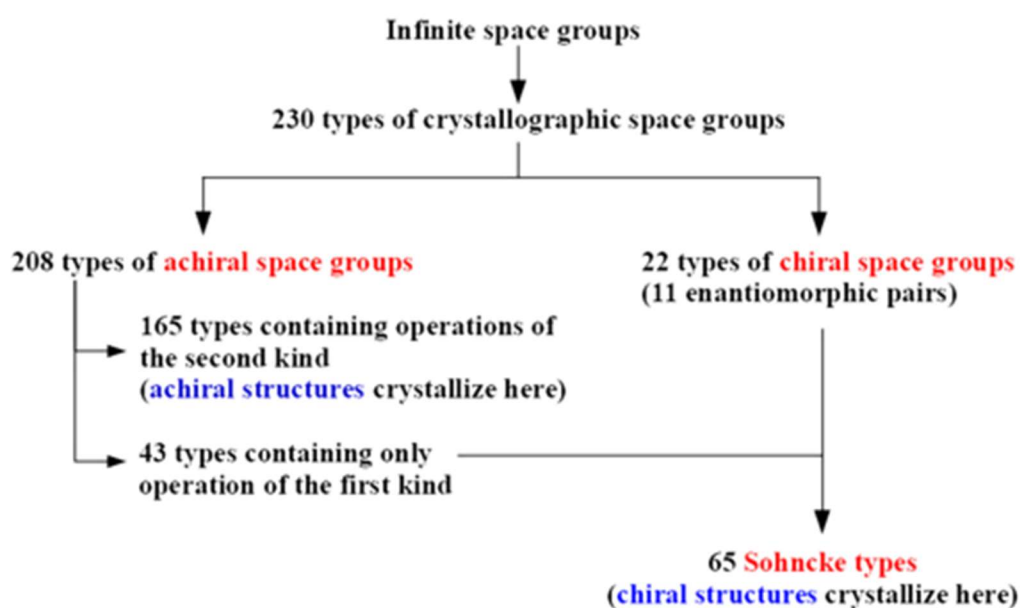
Infinite space groups

230 types of crystallographic space groups

208 types of achiral space groups

165 types containing operations of the second kind (achiral structures crystallize here)

43 types containing only operation of the first kind

22 types of chiral space groups (11 enantiomorphic pairs)

65 Sohncke types (chiral structures crystallize here)